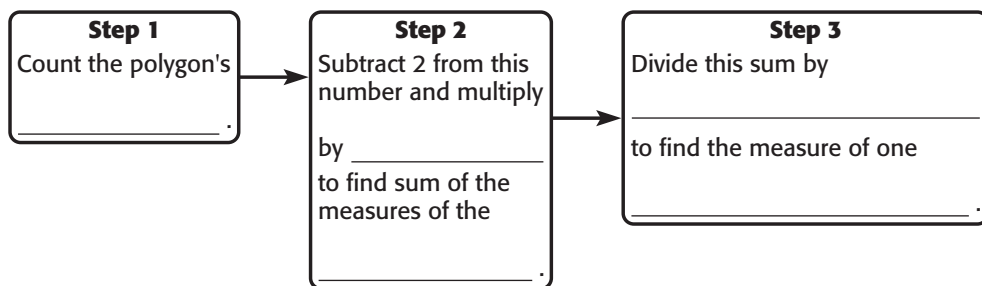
**Step 1**
Count the polygon's

_______________ .

**Step 2**
Subtract 2 from this number and multiply

by _______________

to find sum of the measures of the

_______________ .

**Step 3**
Divide this sum by

_______________

to find the measure of one

_______________ .